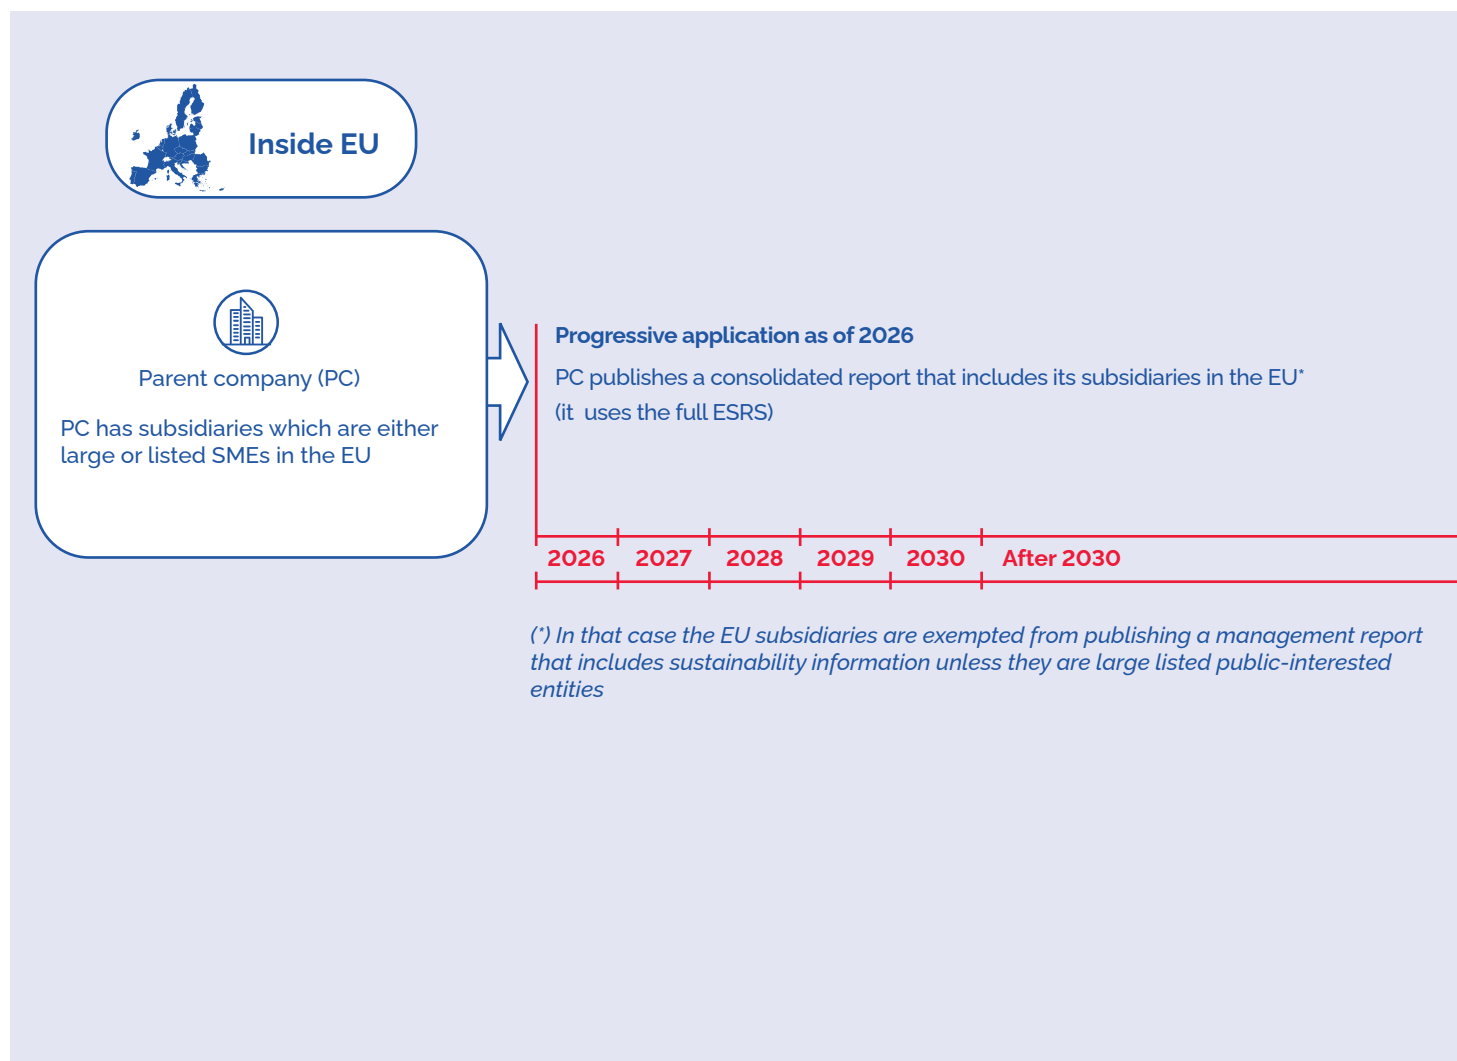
Inside EU

Parent company (PC)

PC has subsidiaries which are either large or listed SMEs in the EU

Progressive application as of 2026

PC publishes a consolidated report that includes its subsidiaries in the EU*
(it uses the full ESRS)

2026 2027 2028 2029 2030 After 2030

(*) In that case the EU subsidiaries are exempted from publishing a management report that includes sustainability information unless they are large listed public-interested entities